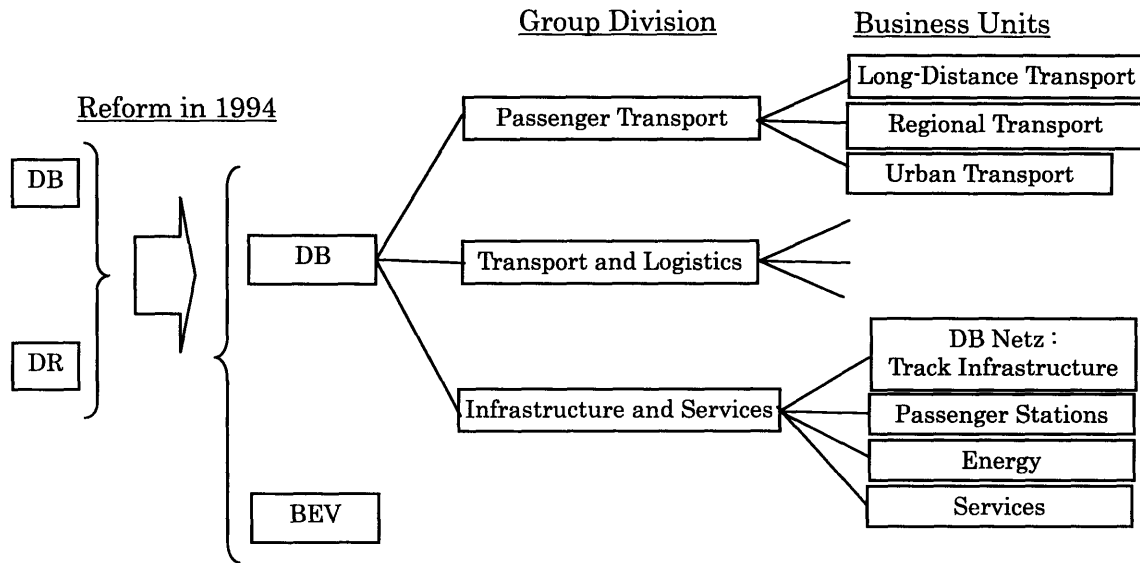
Group Division

Business Units

Reform in 1994

DB

DR

DB

BEV

Passenger Transport

Transport and Logistics

Infrastructure and Services

Long-Distance Transport

Regional Transport

Urban Transport

DB Netz : Track Infrastructure

Passenger Stations

Energy

Services